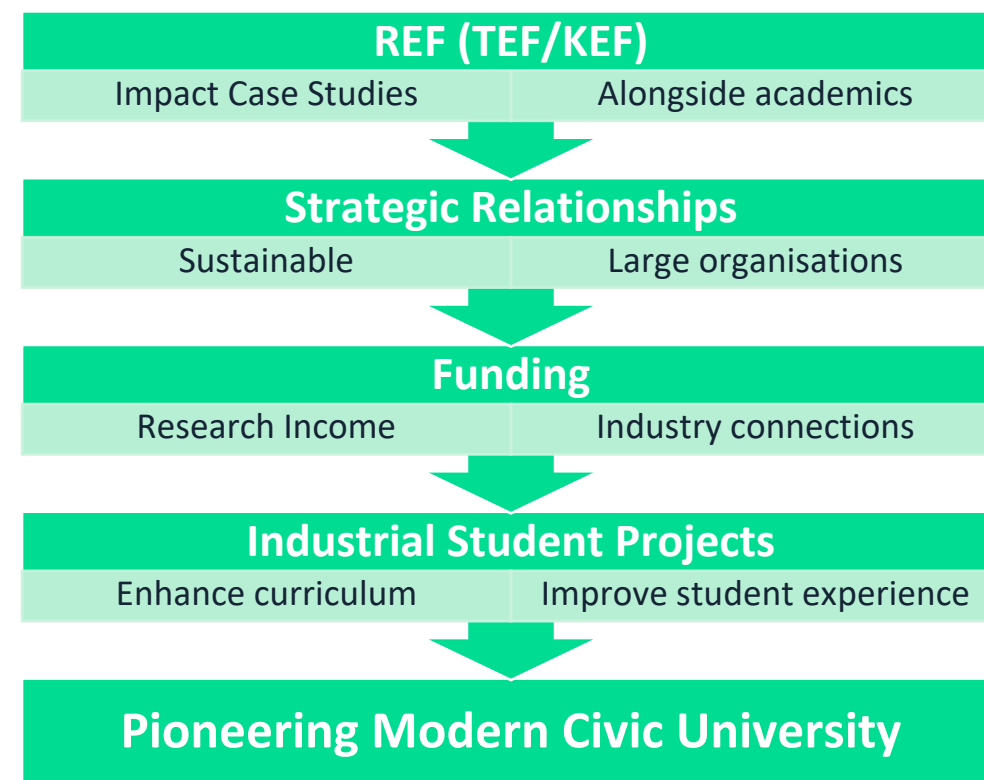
REF (TEF/KEF)

| Impact Case Studies | Alongside academics |
|---|---|

Strategic Relationships

| Sustainable | Large organisations |
|---|---|

Funding

| Research Income | Industry connections |
|---|---|

Industrial Student Projects

| Enhance curriculum | Improve student experience |
|---|---|

Pioneering Modern Civic University